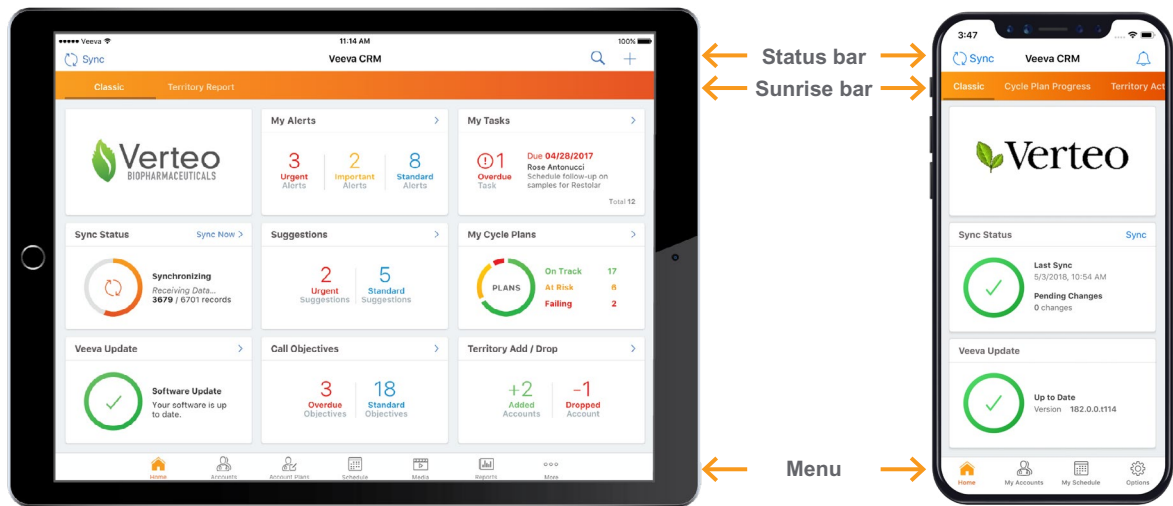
Veeva 11:14 AM 100%

Sync Veeva CRM

Classic Territory Report

Verteo BIOPHARMACEUTICALS

My Alerts
3 Urgent Alerts
2 Important Alerts
8 Standard Alerts

My Tasks
1 Overdue Task
Due 04/28/2017
Rose Antonucci
Schedule follow-up on samples for Restolar
Total 12

Sync Status Sync Now
Synchronizing
Receiving Data...
3679 / 6701 records

Suggestions
2 Urgent Suggestions
5 Standard Suggestions

My Cycle Plans
PLANS
On Track 17
At Risk 8
Failing 2

Veeva Update
Software Update
Your software is up to date.

Call Objectives
3 Overdue Objectives
18 Standard Objectives

Territory Add / Drop
+2 Added Accounts
-1 Dropped Account

Home Accounts Account Plans Schedule Media Reports More

Status bar
Sunrise bar
Menu

3:47
Sync Veeva CRM
Classic Cycle Plan Progress Territory Act

Verteo

Sync Status Sync
Last Sync
5/3/2018, 10:54 AM
Pending Changes
0 changes

Veeva Update
Up to Date
Version 182.0.0.t114

Home My Accounts My Schedule Options